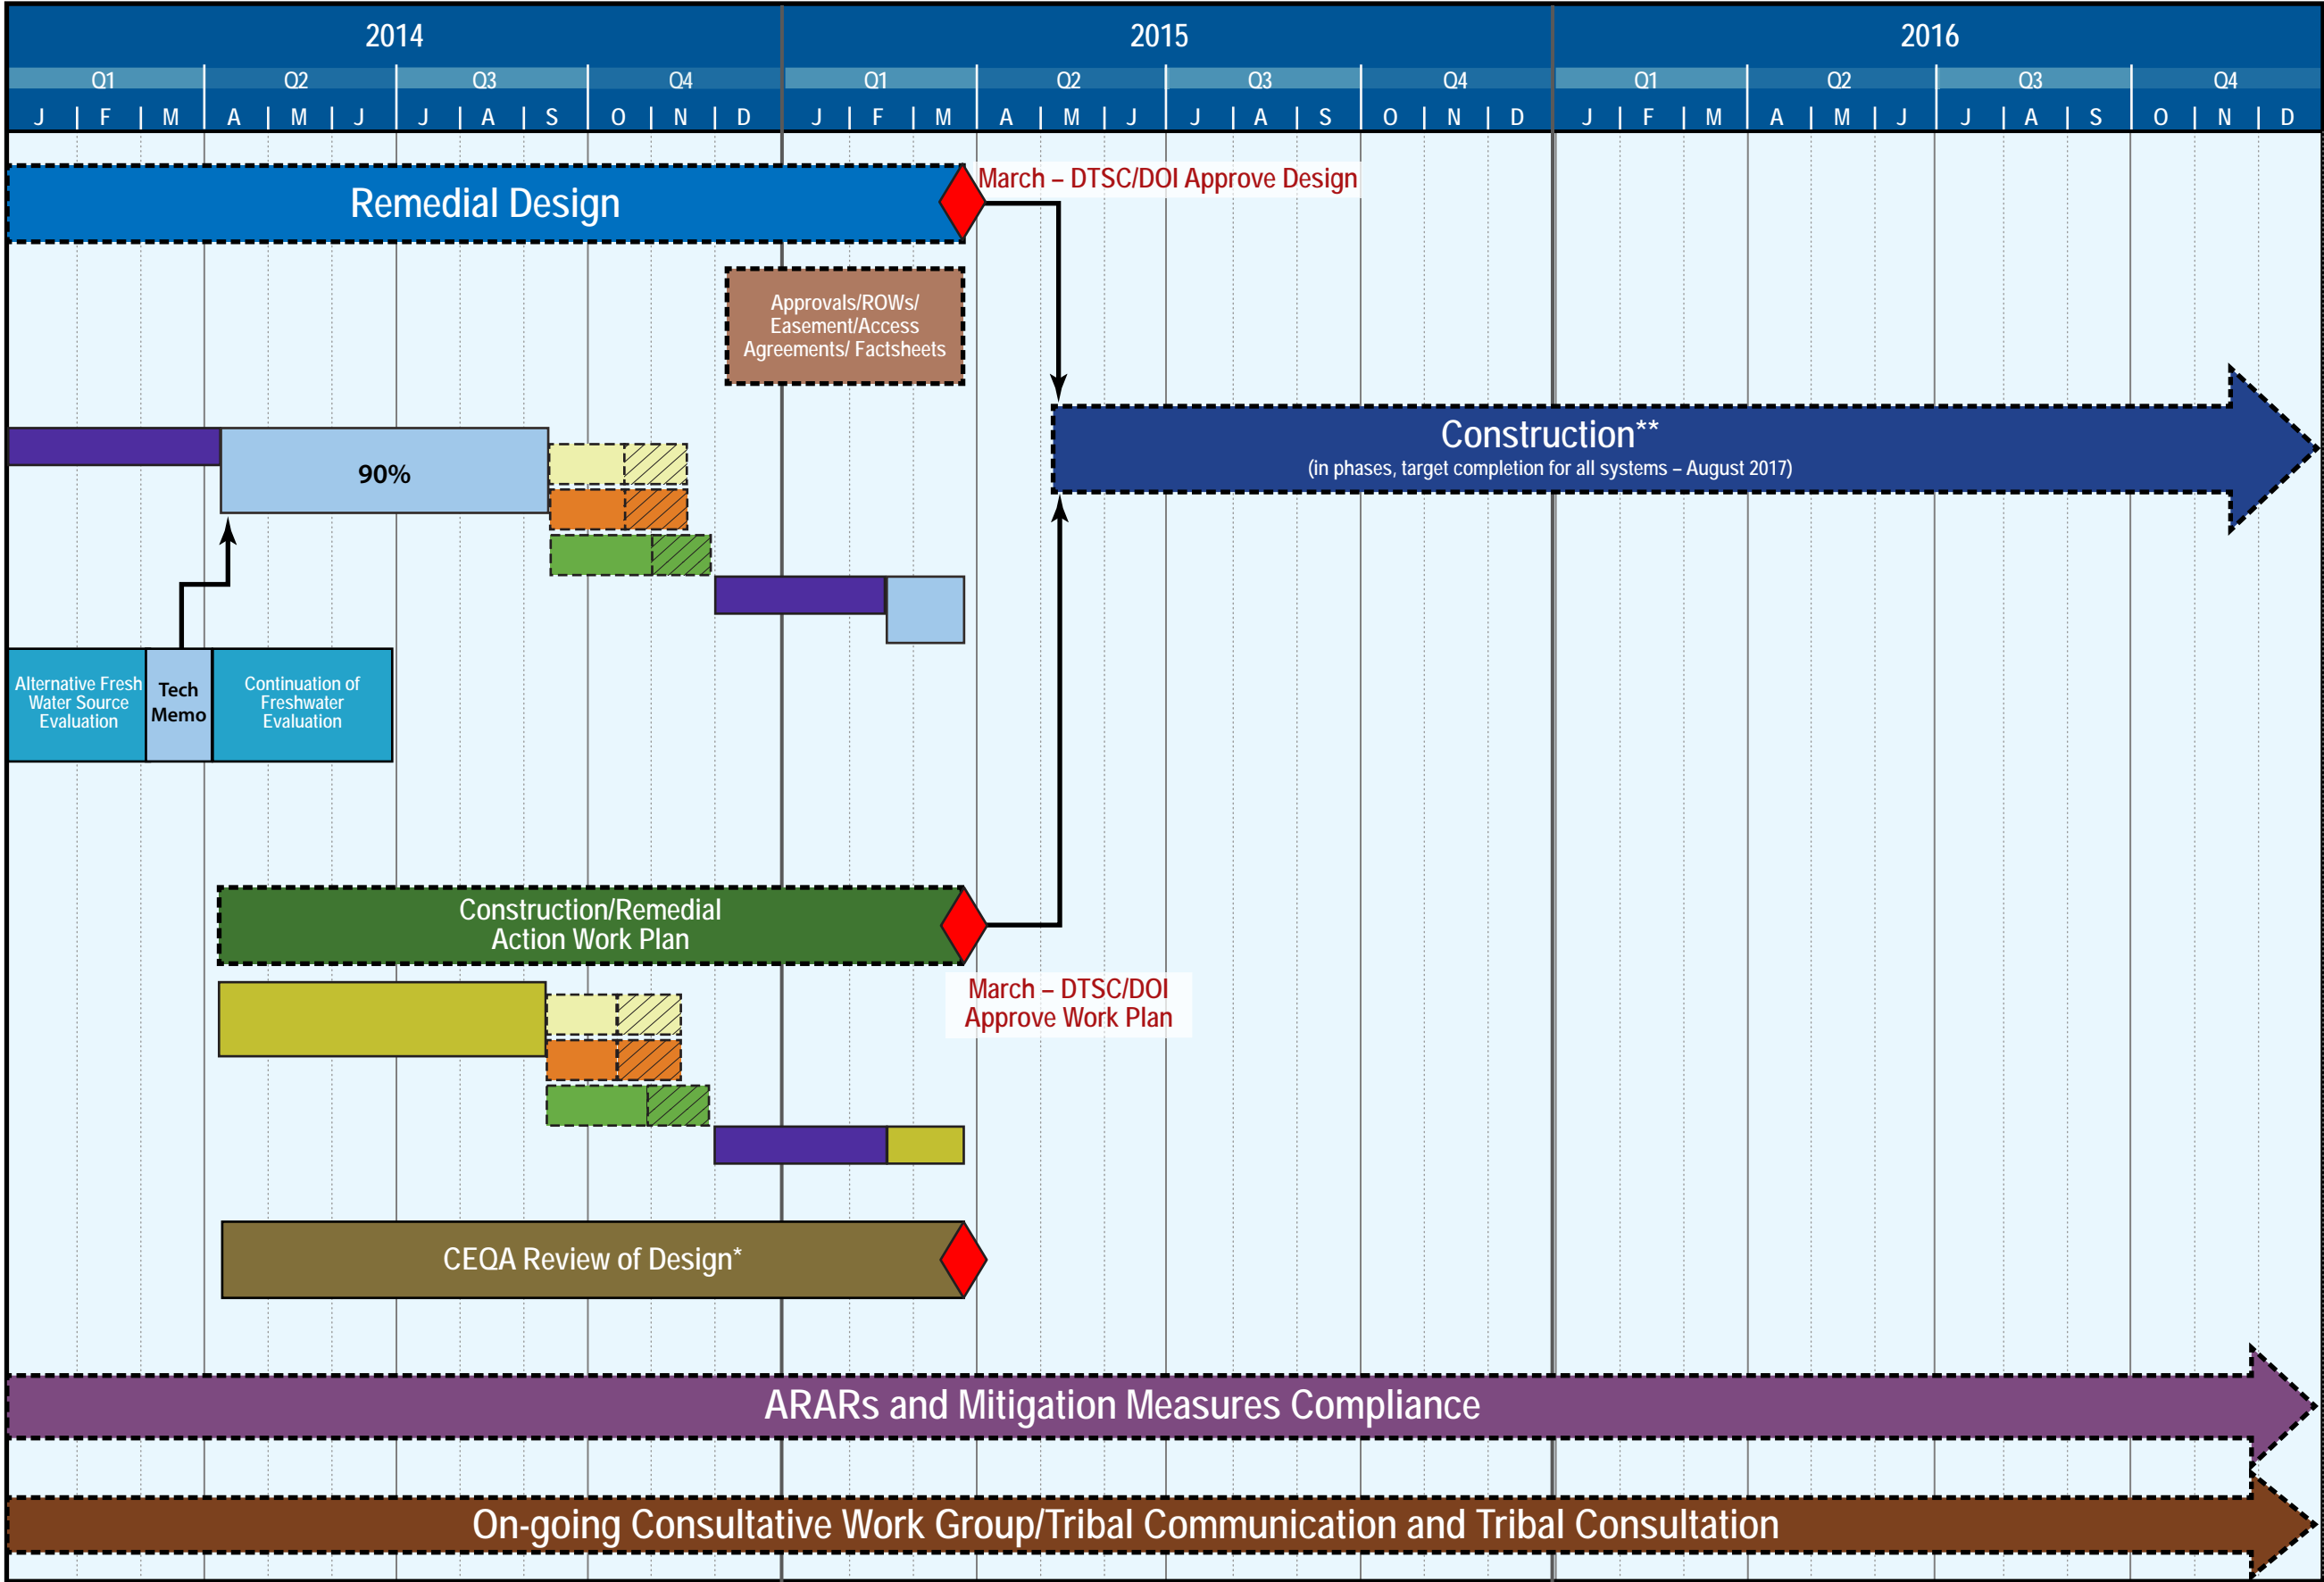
2014 2015 2016

Q1 Q2 Q3 Q4 Q1 Q2 Q3 Q4 Q1 Q2 Q3 Q4

J F M A M J J A S O N D J F M A M J J A S O N D J F M A M J J A S O N D

Remedial Design

March – DTSC/DOI Approve Design

Approvals/ROWs/ Easement/Access Agreements/ Factsheets

Construction**
(in phases, target completion for all systems – August 2017)

90%

Alternative Fresh Water Source Evaluation

Tech Memo

Continuation of Freshwater Evaluation

Construction/Remedial Action Work Plan

March – DTSC/DOI Approve Work Plan

CEQA Review of Design*

ARARs and Mitigation Measures Compliance

On-going Consultative Work Group/Tribal Communication and Tribal Consultation